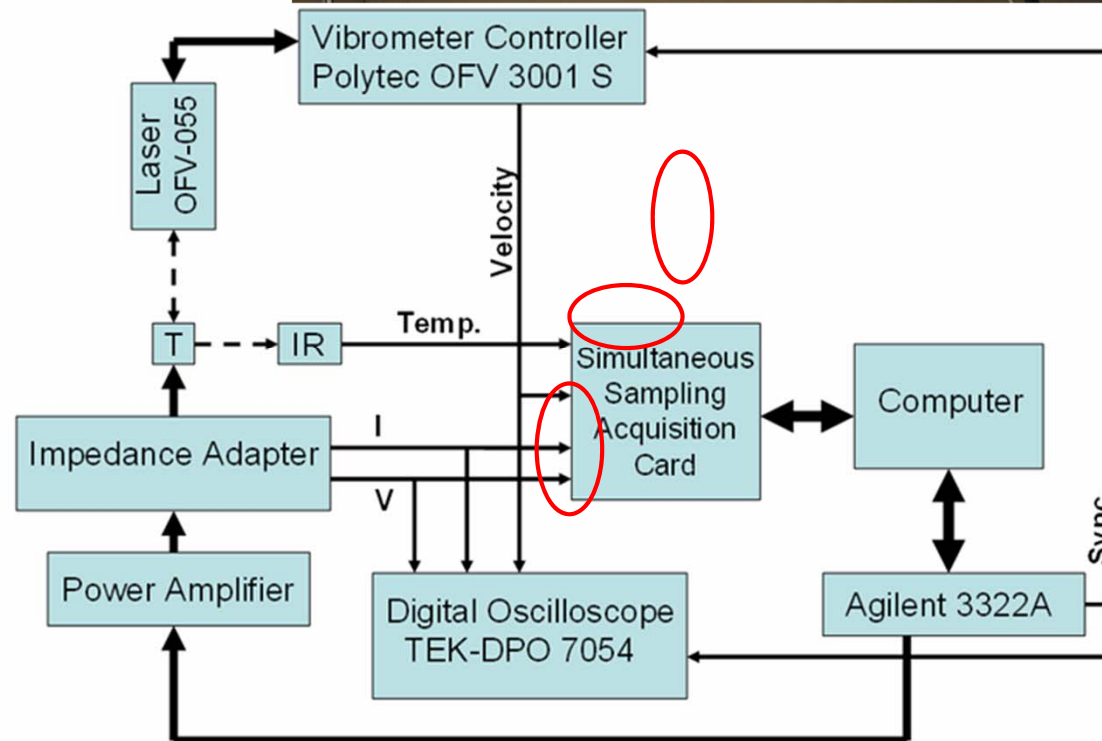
Vibrometer Controller
Polytec OFV 3001 S

Laser
OFV-055

Velocity

T

IR

Temp.

Simultaneous Sampling Acquisition Card

Computer

Impedance Adapter

I

V

Power Amplifier

Digital Oscilloscope
TEK-DPO 7054

Agilent 3322A

Sync